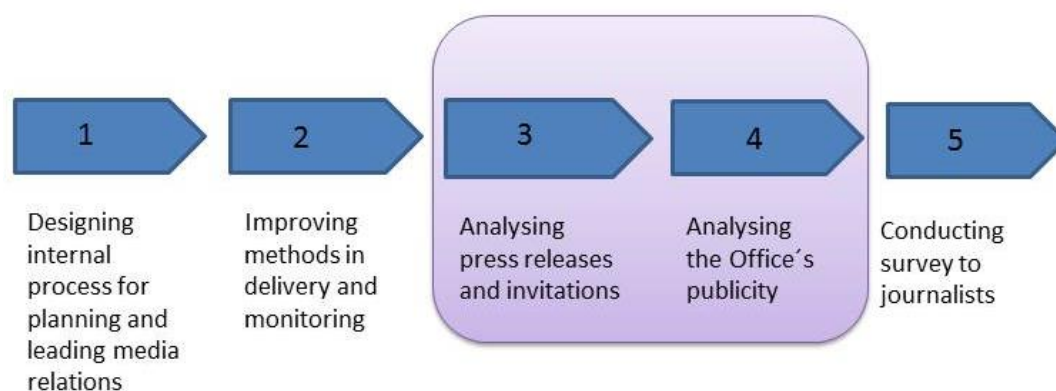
1

Designing internal process for planning and leading media relations

2

Improving methods in delivery and monitoring

3

Analysing press releases and invitations

4

Analysing the Office´s publicity

5

Conducting survey to journalists